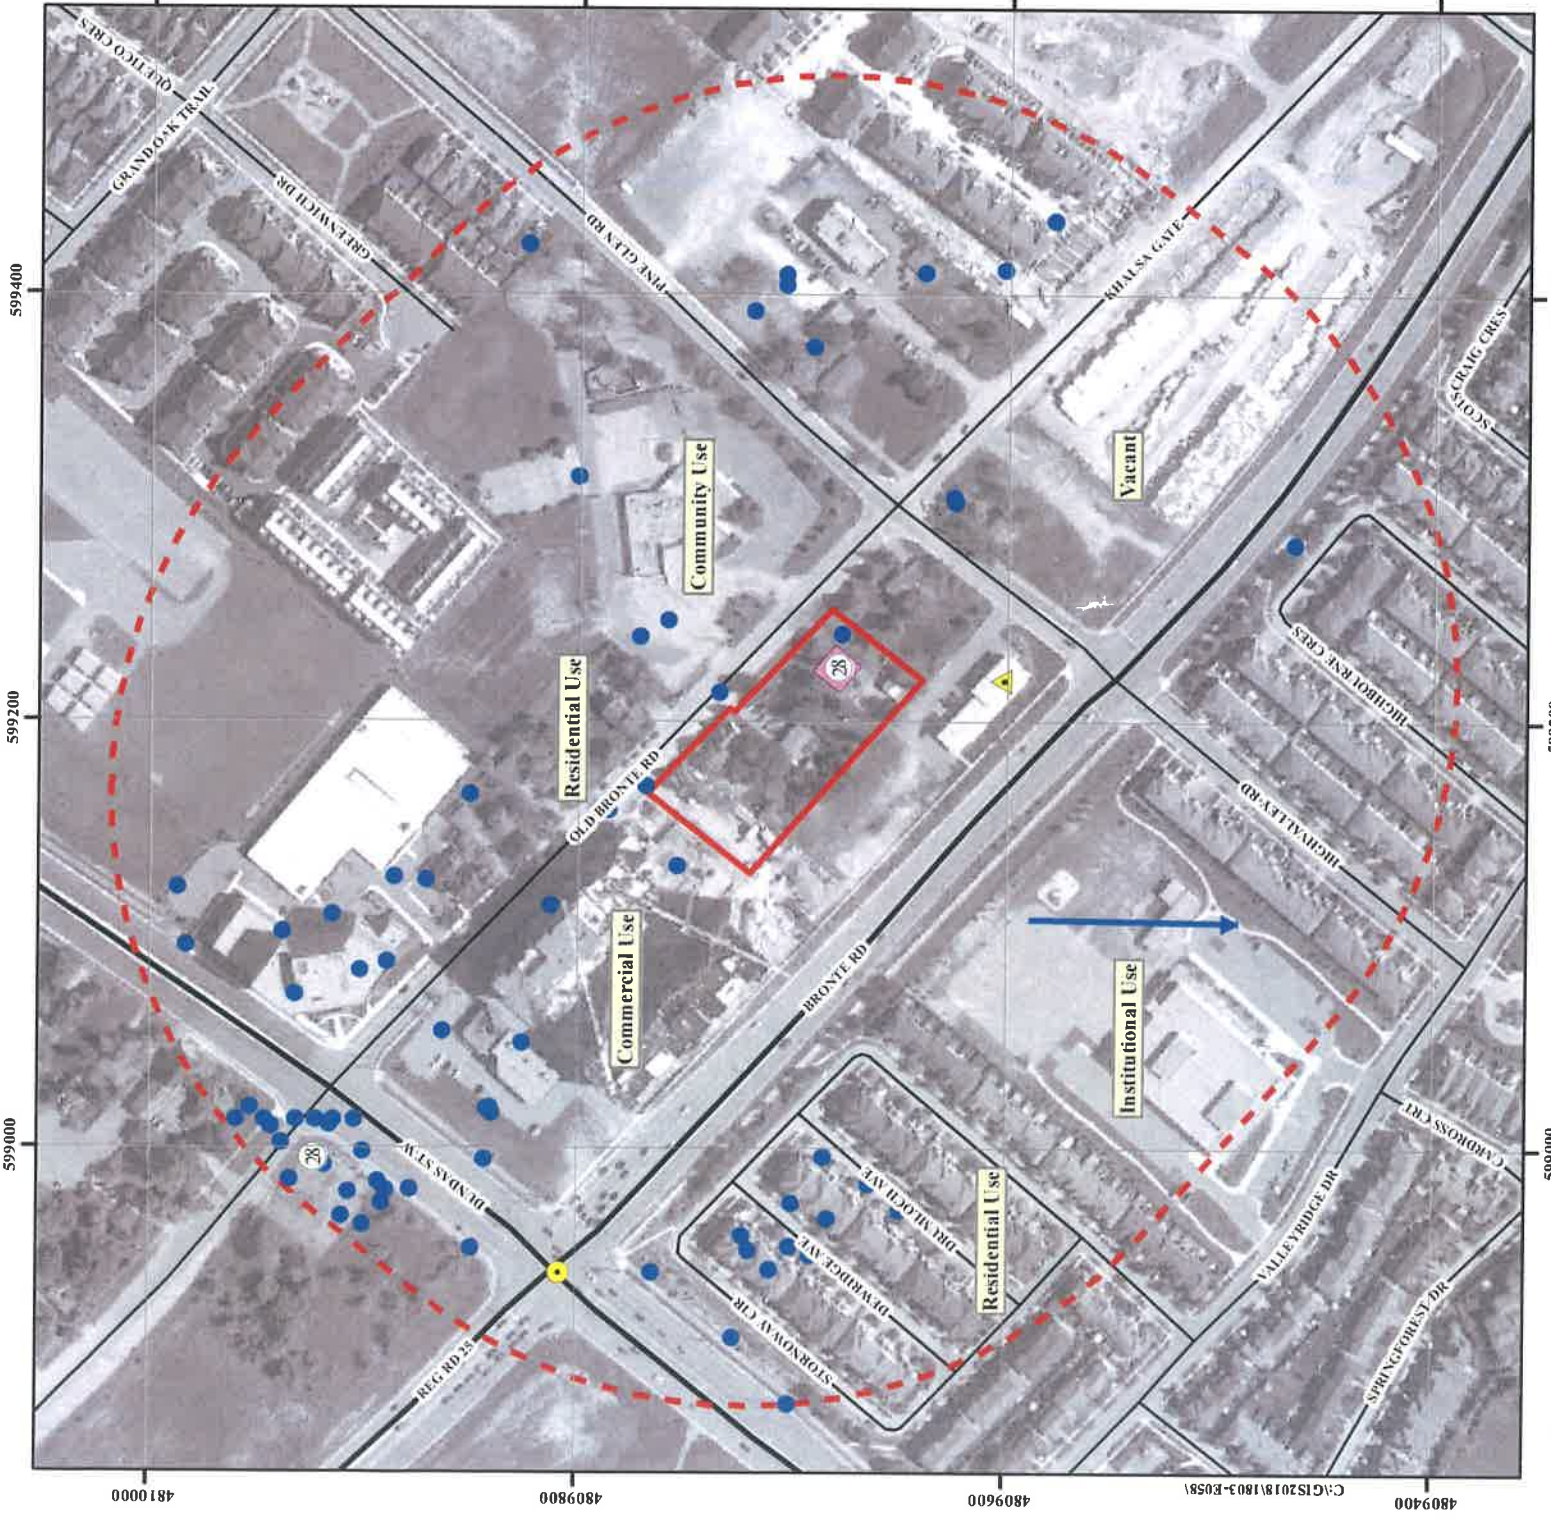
QUETICO CRES
GRANDOAK TRAIL
GREENWICH DR
PINE GLEN RD
KHALSA GATE
SCOTCRAIG CRES
599400
Community Use
Vacant
Residential Use
28
599200
OLD BRONTE RD
HIGHBRIDGE CRES
HIGHVALLEY RD
Commercial Use
BRONTE RD
Institutional Use
599000
28
DUNDAS ST W
DRUMLOCH AVE
Residential Use
CARDROSS CRT
VALLEYRIDGE DR
DEWBRIDGE AVE
STORNOWAY CIR
REG RD 25
SPRINGFOREST DR
4810000
4809800
4809600
C:\GIS2018\1803-E058\
4809400